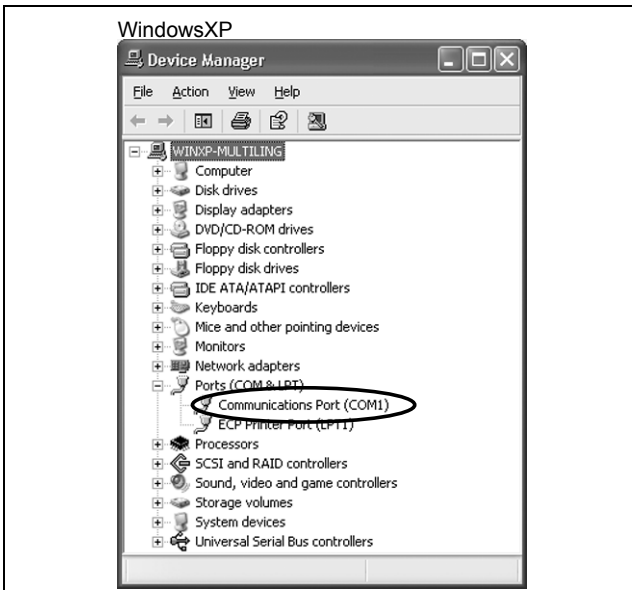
WindowsXP

Device Manager

File Action View Help

WINXP-MULTILING
Computer
Disk drives
Display adapters
DVD/CD-ROM drives
Floppy disk controllers
Floppy disk drives
IDE ATA/ATAPI controllers
Keyboards
Mice and other pointing devices
Monitors
Network adapters
Ports (COM & LPT)
Communications Port (COM1)
ECP Printer Port (LPT1)
Processors
SCSI and RAID controllers
Sound, video and game controllers
Storage volumes
System devices
Universal Serial Bus controllers